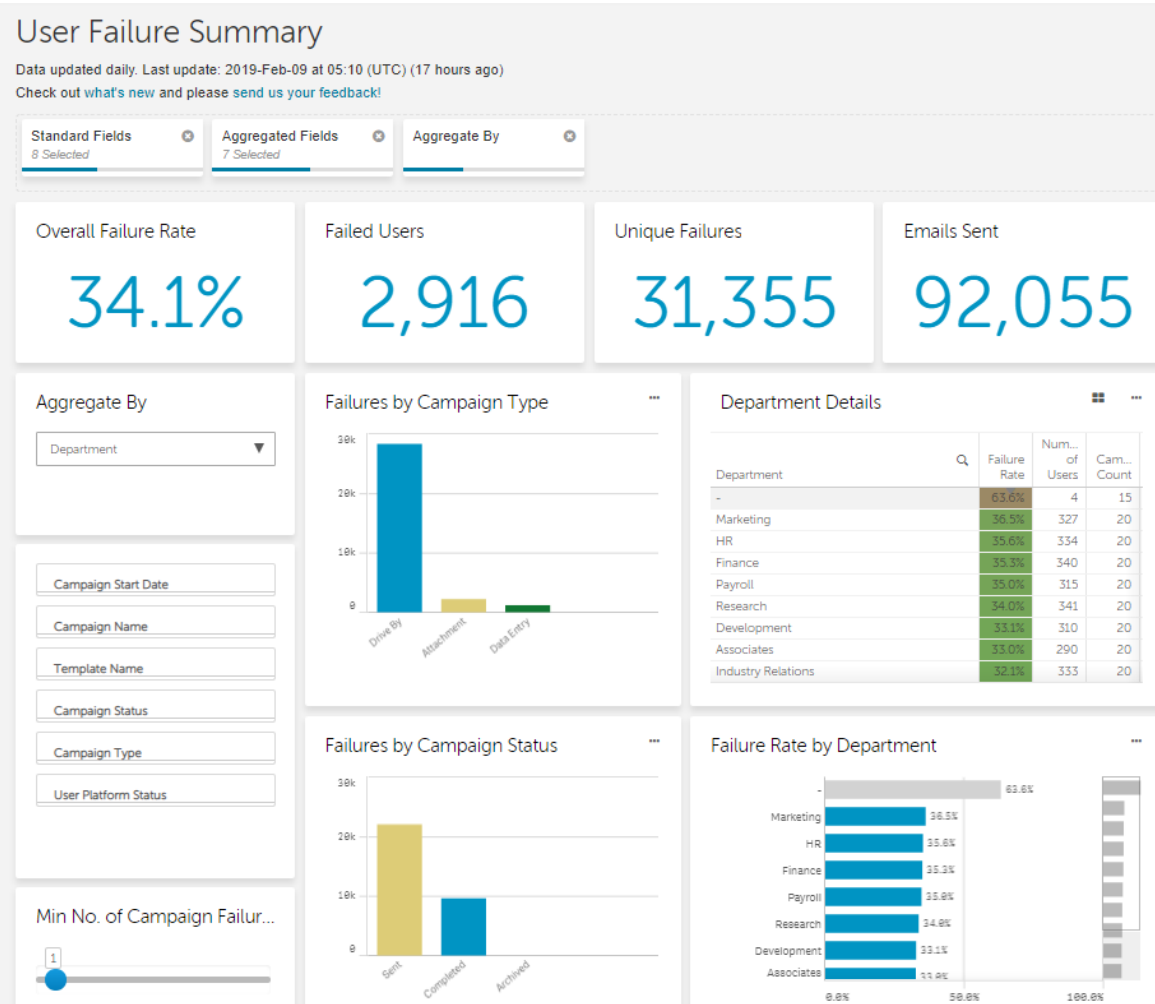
User Failure Summary

Data updated daily. Last update: 2019-Feb-09 at 05:10 (UTC) (17 hours ago)
Check out what's new and please send us your feedback!

Standard Fields
8 Selected

Aggregated Fields
7 Selected

Aggregate By

Overall Failure Rate
34.1%

Failed Users
2,916

Unique Failures
31,355

Emails Sent
92,055

Aggregate By
Department

Failures by Campaign Type
30k
20k
10k
0
Drive By
Attachment
Data Entry

Department Details

| Department | Failure Rate | Num... of Users | Cam... Count |
|---|---|---|---|
| - | 63.6% | 4 | 15 |
| Marketing | 36.5% | 327 | 20 |
| HR | 35.6% | 334 | 20 |
| Finance | 35.3% | 340 | 20 |
| Payroll | 35.0% | 315 | 20 |
| Research | 34.0% | 341 | 20 |
| Development | 33.1% | 310 | 20 |
| Associates | 33.0% | 290 | 20 |
| Industry Relations | 32.1% | 333 | 20 |

Campaign Start Date
Campaign Name
Template Name
Campaign Status
Campaign Type
User Platform Status

Failures by Campaign Status
30k
20k
10k
0
Sent
Completed
Archived

Failure Rate by Department
- 63.6%
Marketing 36.5%
HR 35.6%
Finance 35.3%
Payroll 35.0%
Research 34.0%
Development 33.1%
Associates 33.0%
0.0%
50.0%
100.0%

Min No. of Campaign Failur...
1